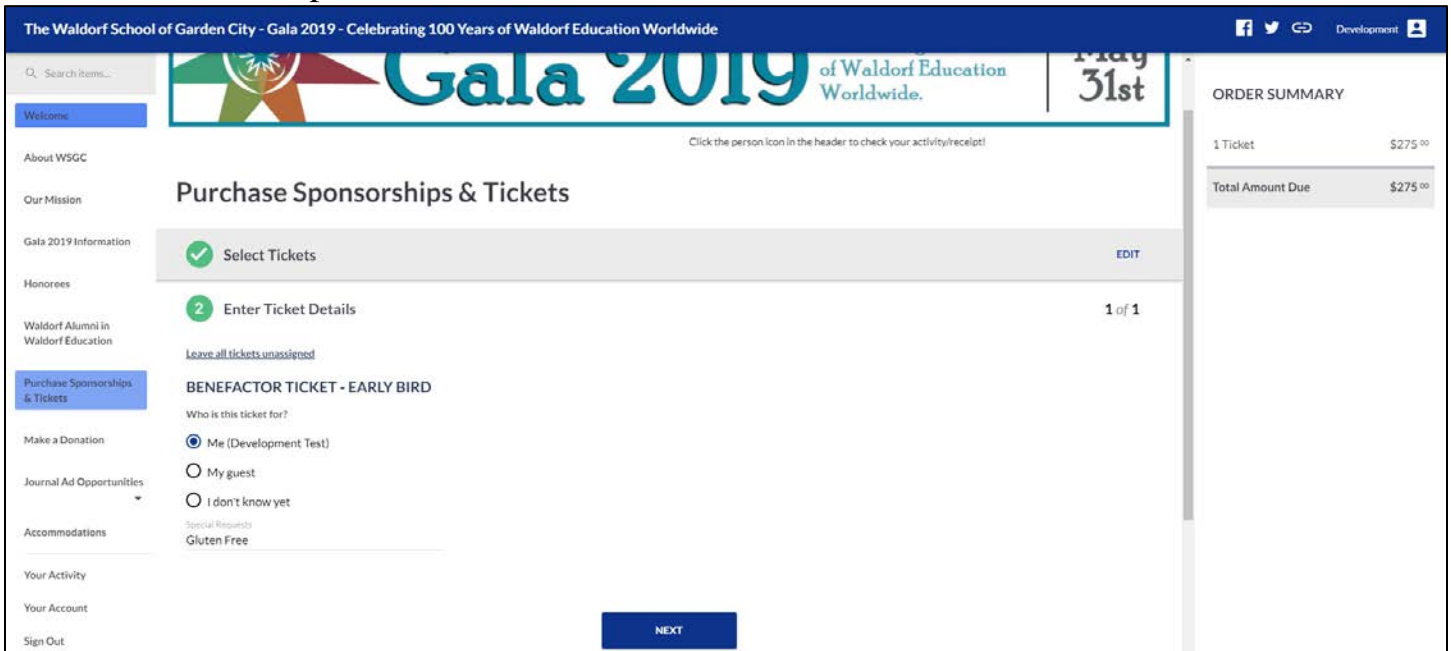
The Waldorf School of Garden City - Gala 2019 - Celebrating 100 Years of Waldorf Education Worldwide

Development

Search items...

Welcome

About WSGC

Our Mission

Gala 2019 Information

Honorees

Waldorf Alumni in Waldorf Education

Purchase Sponsorships & Tickets

Make a Donation

Journal Ad Opportunities

Accommodations

Your Activity

Your Account

Sign Out

Gala 2019 of Waldorf Education Worldwide. May 31st

Click the person icon in the header to check your activity/receipt!

Purchase Sponsorships & Tickets

Select Tickets

EDIT

2 Enter Ticket Details

1 of 1

Leave all tickets unassigned

BENEFACTOR TICKET - EARLY BIRD

Who is this ticket for?

Me (Development Test)

My guest

I don't know yet

Special Requests

Gluten Free

NEXT

ORDER SUMMARY

| 1 Ticket | $275.00 |
|---|---|
| Total Amount Due | $275.00 |